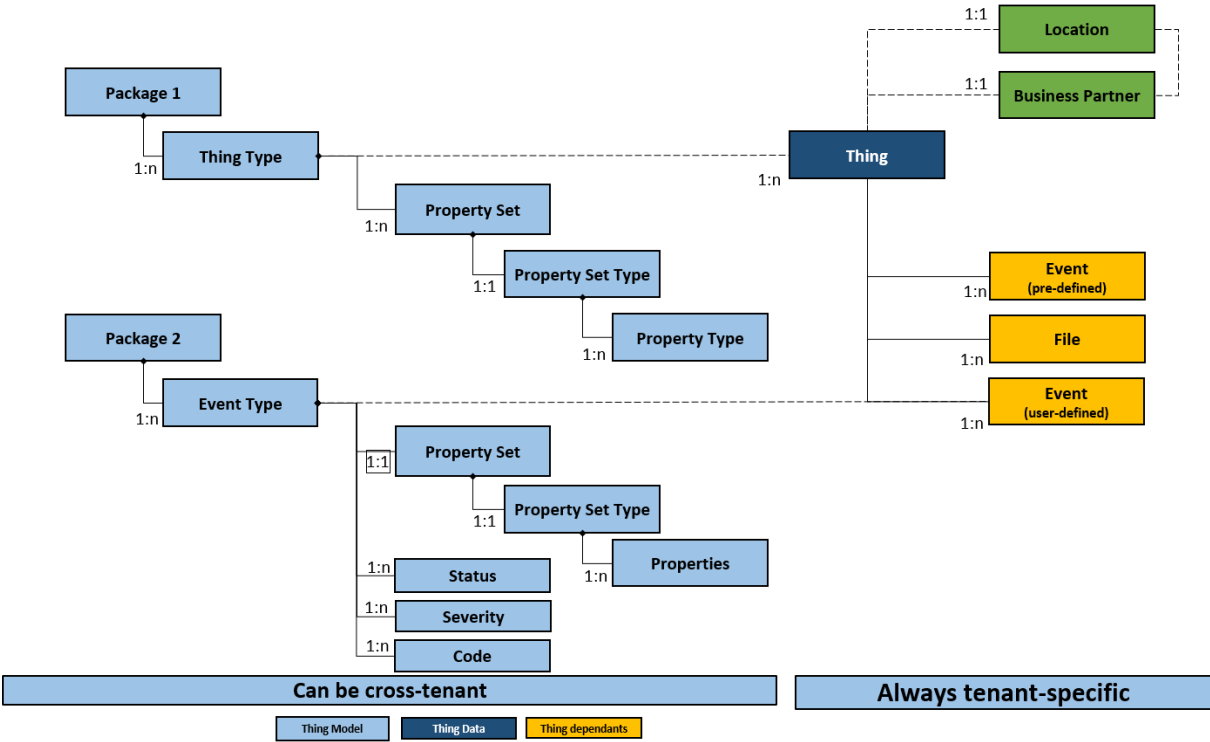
1:1
Location
1:1
Business Partner
Package 1
1:n
Thing Type
Thing
1:n
Property Set
1:n
Property Set Type
1:1
Property Type
1:n
Event
(pre-defined)
1:n
Package 2
File
1:n
Event Type
1:n
Event
(user-defined)
1:n
Property Set
1:1
Property Set Type
1:1
Properties
1:n
Status
1:n
Severity
1:n
Code
1:n
Can be cross-tenant
Always tenant-specific
Thing Model
Thing Data
Thing dependants